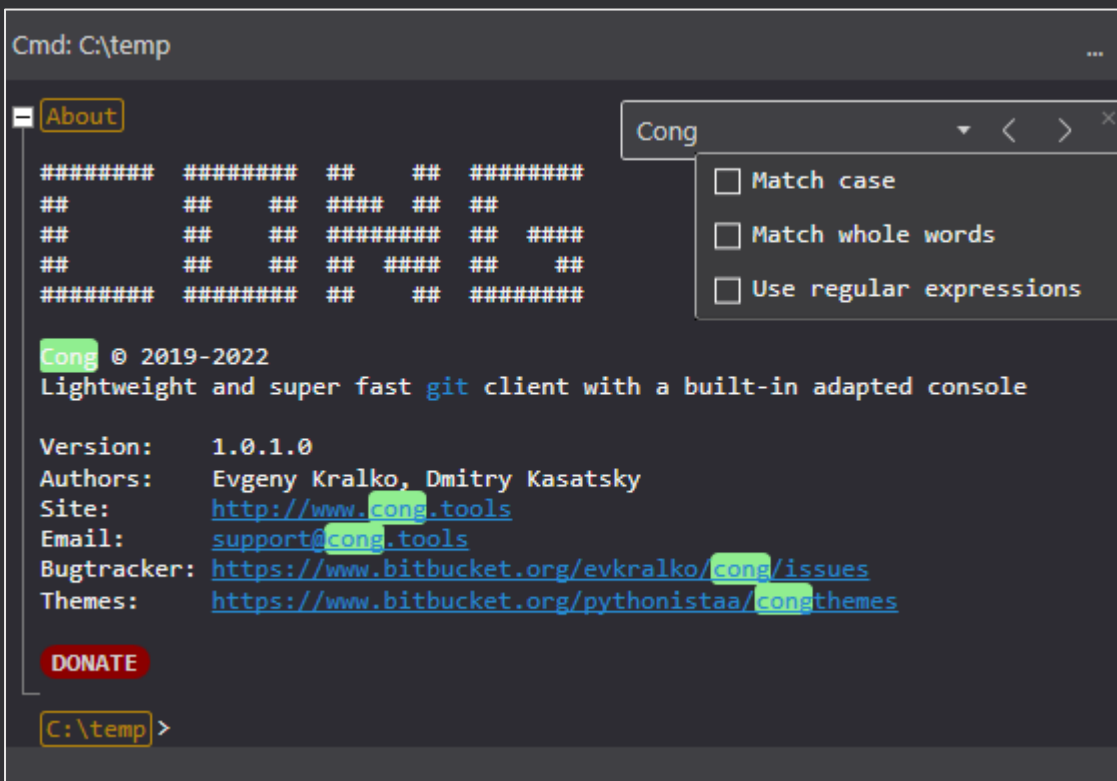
Cmd: C:\temp ...

About

Cong

Match case

Match whole words

Use regular expressions

```
########  ########  ##    ##  ########
##        ##    ##  ####  ##  ##
##        ##    ##  ########  ##  ####
##        ##    ##  ##  ####  ##    ##
########  ########  ##    ##  ########
```

Cong © 2019-2022
Lightweight and super fast git client with a built-in adapted console

Version: 1.0.1.0
Authors: Evgeny Kralko, Dmitry Kasatsky
Site: http://www.cong.tools
Email: support@cong.tools
Bugtracker: https://www.bitbucket.org/evkralko/cong/issues
Themes: https://www.bitbucket.org/pythonistaa/congthemes

DONATE

C:\temp >